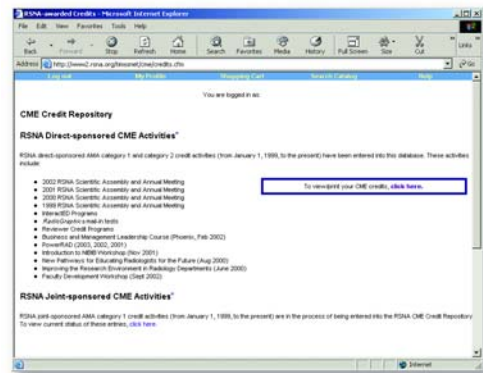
RSNA-awarded Credits - Microsoft Internet Explorer

File Edit View Favorites Tools Help

Back Forward Stop Refresh Home Search Favorites Media History Full Screen Size Cut Links

Address http://www2.rsna.org/timssnet/cme/credits.cfm Go

Log out My Profile Shopping Cart Search Catalog Help

You are logged in as:

CME Credit Repository

RSNA Direct-sponsored CME Activities*

RSNA direct-sponsored AMA category 1 and category 2 credit activities (from January 1, 1999, to the present) have been entered into this database. These activities include:

- 2002 RSNA Scientific Assembly and Annual Meeting
- 2001 RSNA Scientific Assembly and Annual Meeting
- 2000 RSNA Scientific Assembly and Annual Meeting
- 1999 RSNA Scientific Assembly and Annual Meeting
- InteractED Programs
- RadioGraphics e-mail-in tests
- Reviewer Credit Programs
- Business and Management Leadership Course (Phoenix, Feb 2002)
- PowerRAD (2003, 2002, 2001)
- Introduction to NIBIB Workshop (Nov 2001)
- New Pathways for Educating Radiologists for the Future (Aug 2000)
- Improving the Research Environment in Radiology Departments (June 2000)
- Faculty Development Workshop (Sept 2002)

To view/print your CME credits, click here.

RSNA Joint-sponsored CME Activities*

RSNA joint-sponsored AMA category 1 credit activities (from January 1, 1999, to the present) are in the process of being entered into the RSNA CME Credit Repository. To view current status of these entries, click here.

Internet